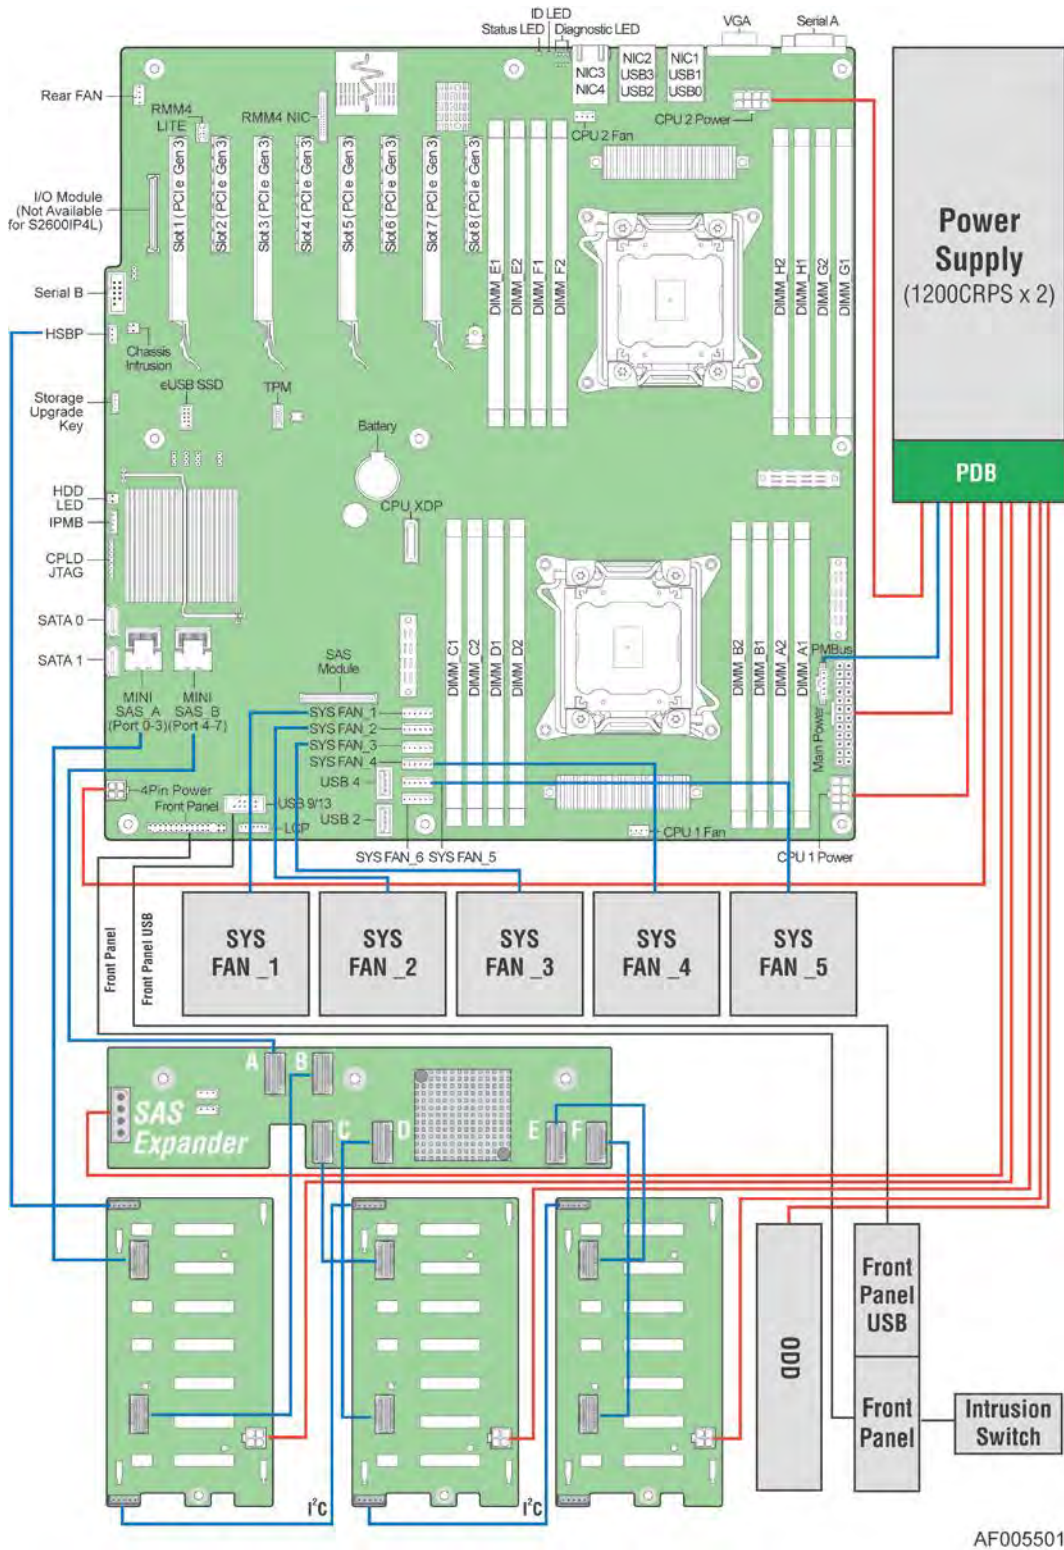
ID LED
Status LED
Diagnostic LED
VGA
Serial A
NIC3
NIC4
NIC2
USB3
USB2
NIC1
USB1
USB0
CPU 2 Power
CPU 2 Fan
Rear FAN
RMM4 LITE
RMM4 NIC
I/O Module (Not Available for S2600IP4L)
Slot 1 (PCIe Gen3)
Slot 2 (PCIe Gen3)
Slot 3 (PCIe Gen3)
Slot 4 (PCIe Gen3)
Slot 5 (PCIe Gen3)
Slot 6 (PCIe Gen3)
Slot 7 (PCIe Gen3)
Slot 8 (PCIe Gen3)
DIMM E1
DIMM E2
DIMM F1
DIMM F2
DIMM H2
DIMM H1
DIMM G2
DIMM G1
Power Supply
(1200CRPS x 2)
PDB
Serial B
HSBP
Chassis Intrusion
eUSB SSD
TPM
Storage Upgrade Key
Battery
HDD LED
IPMB
CPU XDP
CPLD JTAG
SATA 0
SATA 1
SAS Module
DIMM C1
DIMM C2
DIMM D1
DIMM D2
DIMM B2
DIMM B1
DIMM A2
DIMM A1
PMBus
Main Power
MINI SAS_A (Port 0-3)
MINI SAS_B (Port 4-7)
SYS FAN_1
SYS FAN_2
SYS FAN_3
SYS FAN_4
USB 4
USB 2
4Pin Power
Front Panel
USB 9/13
LCP
CPU 1 Fan
SYS FAN_6
SYS FAN_5
CPU 1 Power
Front Panel
Front Panel USB
SYS FAN_1
SYS FAN_2
SYS FAN_3
SYS FAN_4
SYS FAN_5
A
B
SAS Expander
C
D
E
F
I$^2$C
I$^2$C
ODD
Front Panel USB
Front Panel
Intrusion Switch
AF005501